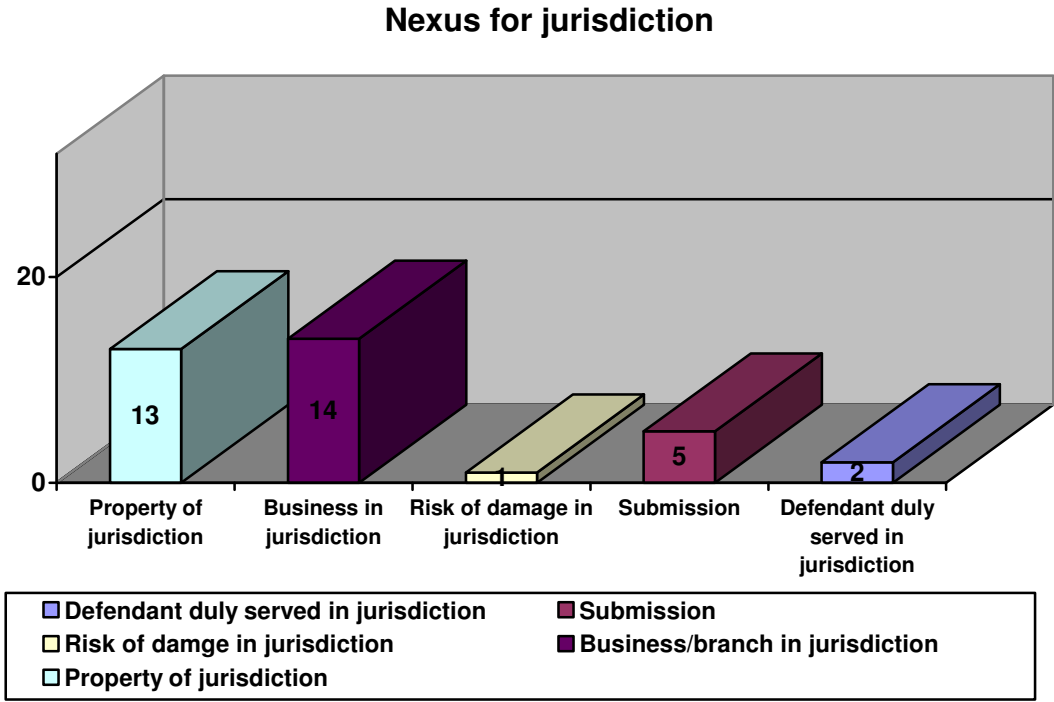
Nexus for jurisdiction

20

0

13

14

1

5

2

Property of jurisdiction

Business in jurisdiction

Risk of damage in jurisdiction

Submission

Defendant duly served in jurisdiction

Defendant duly served in jurisdiction
Submission
Risk of damge in jurisdiction
Business/branch in jurisdiction
Property of jurisdiction